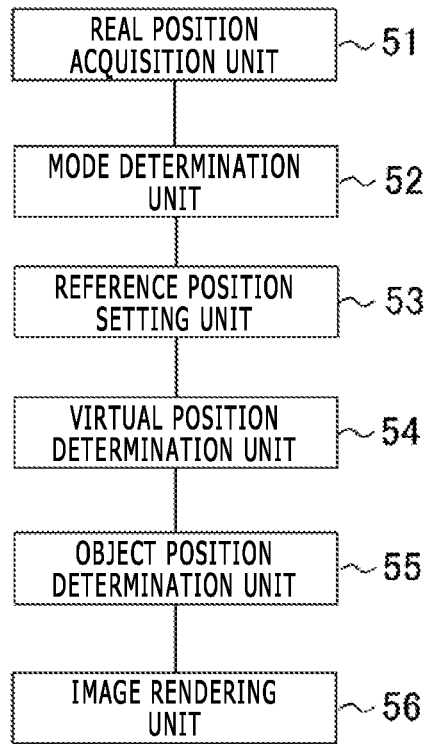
REAL POSITION ACQUISITION UNIT
51

MODE DETERMINATION UNIT
52

REFERENCE POSITION SETTING UNIT
53

VIRTUAL POSITION DETERMINATION UNIT
54

OBJECT POSITION DETERMINATION UNIT
55

IMAGE RENDERING UNIT
56